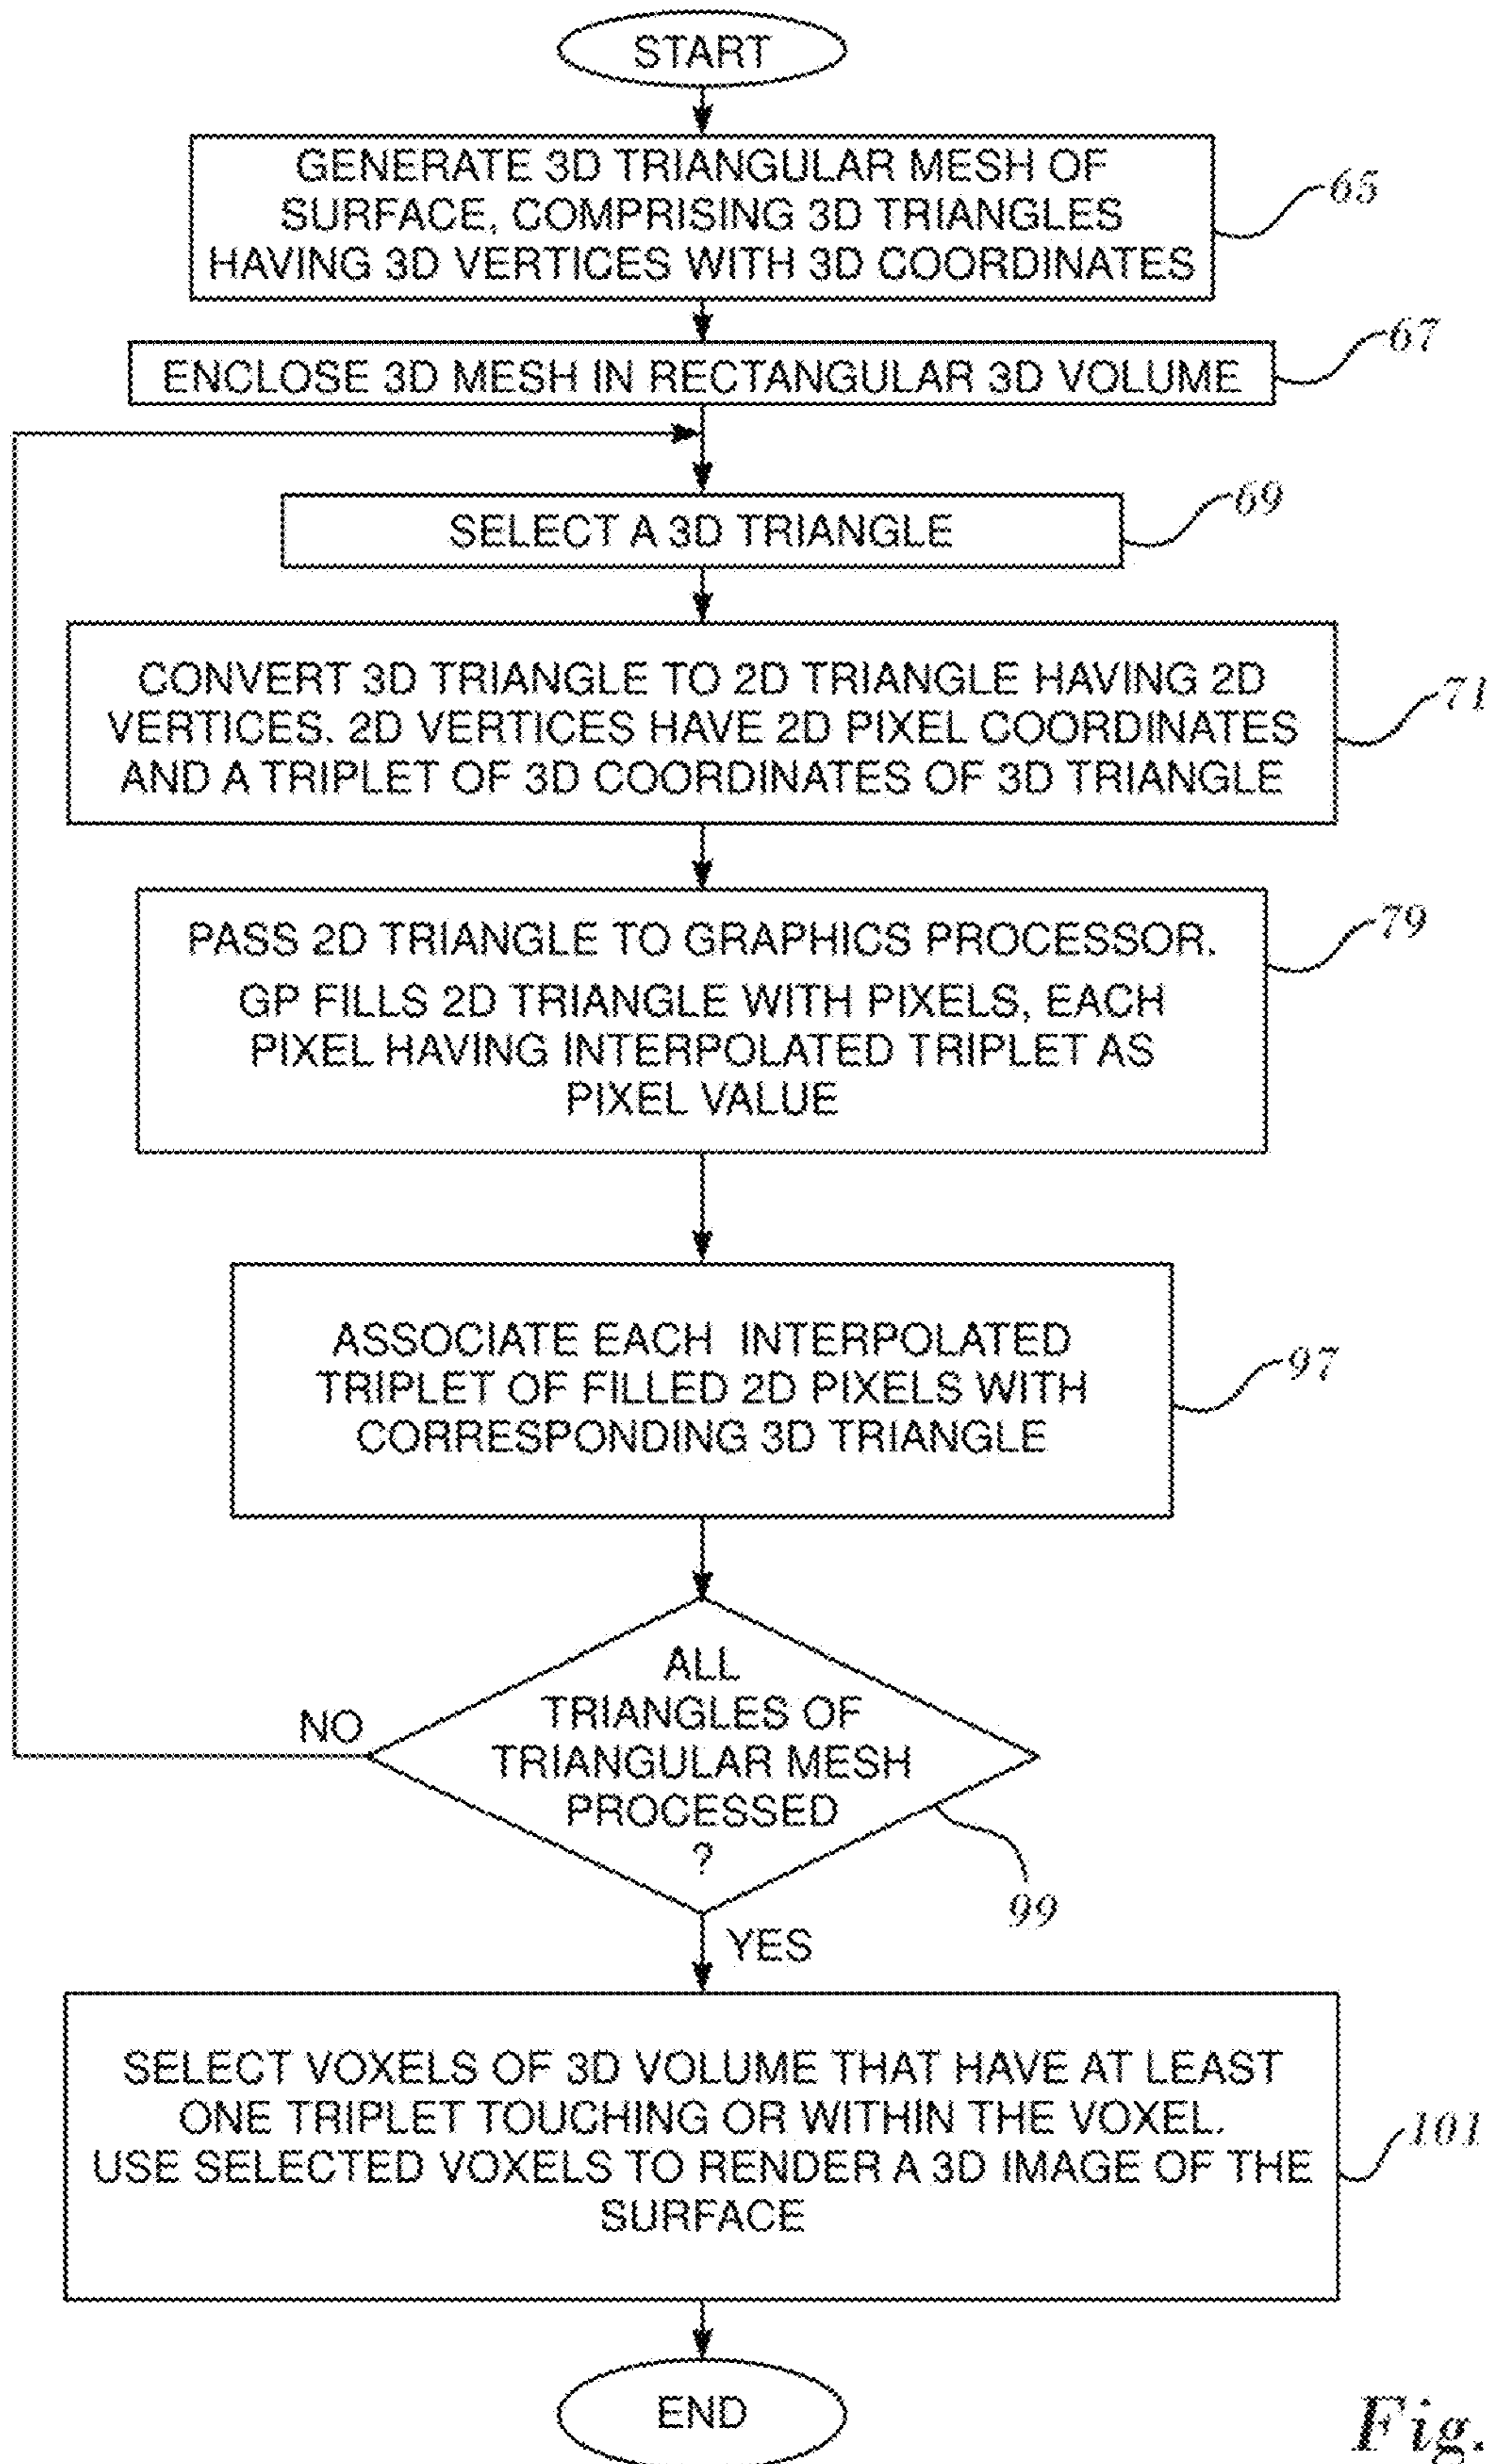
START

GENERATE 3D TRIANGULAR MESH OF SURFACE, COMPRISING 3D TRIANGLES HAVING 3D VERTICES WITH 3D COORDINATES

65

ENCLOSE 3D MESH IN RECTANGULAR 3D VOLUME

67

SELECT A 3D TRIANGLE

69

CONVERT 3D TRIANGLE TO 2D TRIANGLE HAVING 2D VERTICES. 2D VERTICES HAVE 2D PIXEL COORDINATES AND A TRIPLET OF 3D COORDINATES OF 3D TRIANGLE

71

PASS 2D TRIANGLE TO GRAPHICS PROCESSOR.
GP FILLS 2D TRIANGLE WITH PIXELS, EACH PIXEL HAVING INTERPOLATED TRIPLET AS PIXEL VALUE

79

ASSOCIATE EACH INTERPOLATED TRIPLET OF FILLED 2D PIXELS WITH CORRESPONDING 3D TRIANGLE

97

ALL TRIANGLES OF TRIANGULAR MESH PROCESSED ?

NO

99

YES

SELECT VOXELS OF 3D VOLUME THAT HAVE AT LEAST ONE TRIPLET TOUCHING OR WITHIN THE VOXEL.
USE SELECTED VOXELS TO RENDER A 3D IMAGE OF THE SURFACE

101

END

Fig.